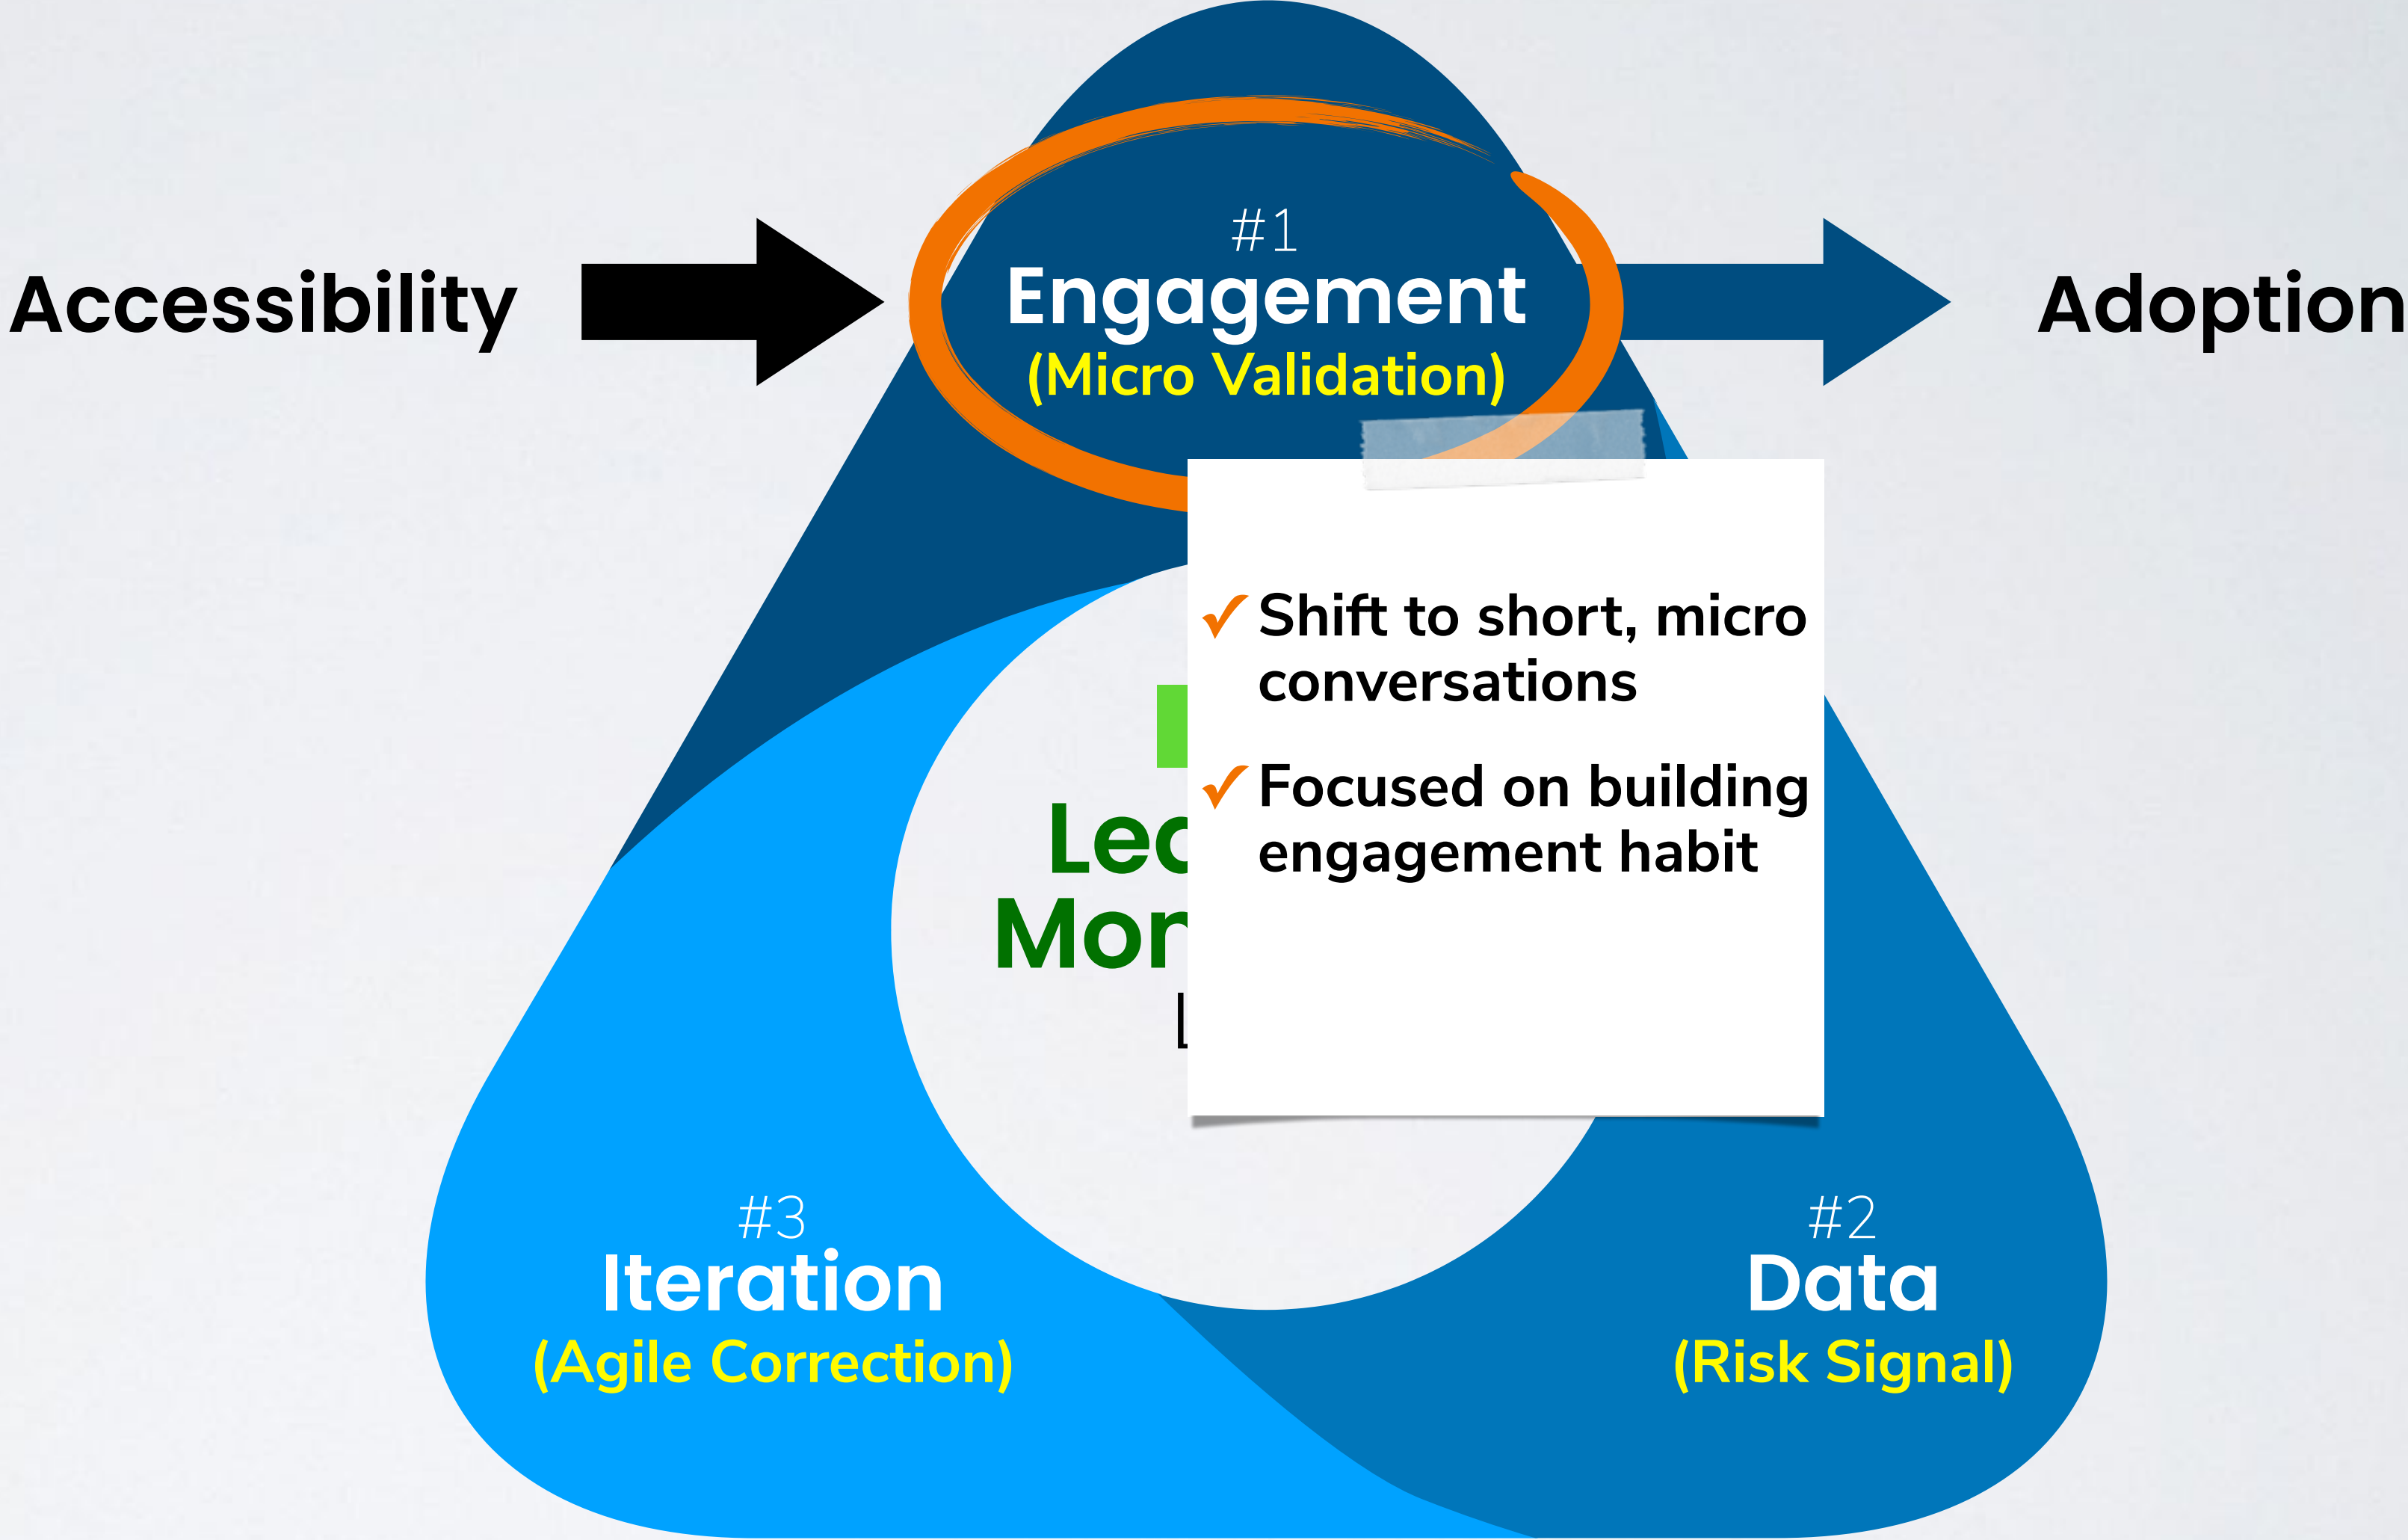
Accessibility

#1
Engagement
(Micro Validation)

Adoption

✓ Shift to short, micro conversations

✓ Focused on building engagement habit

Lec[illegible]
Mor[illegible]
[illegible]

#3
Iteration
(Agile Correction)

#2
Data
(Risk Signal)